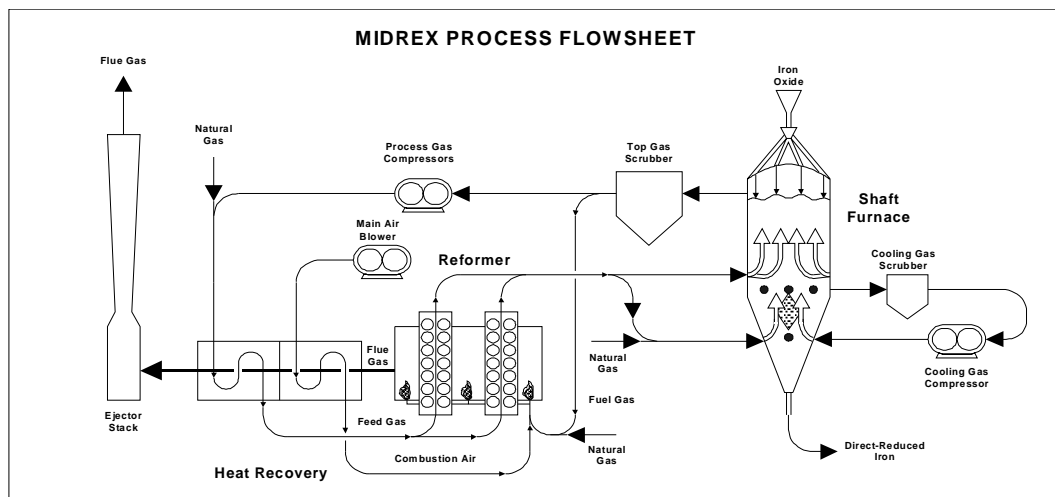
MIDREX PROCESS FLOWSHEET

Flue Gas

Natural Gas

Process Gas Compressors

Top Gas Scrubber

Iron Oxide

Shaft Furnace

Main Air Blower

Reformer

Cooling Gas Scrubber

Flue Gas

Natural Gas

Cooling Gas Compressor

Fuel Gas

Ejector Stack

Feed Gas

Natural Gas

Direct-Reduced Iron

Heat Recovery

Combustion Air